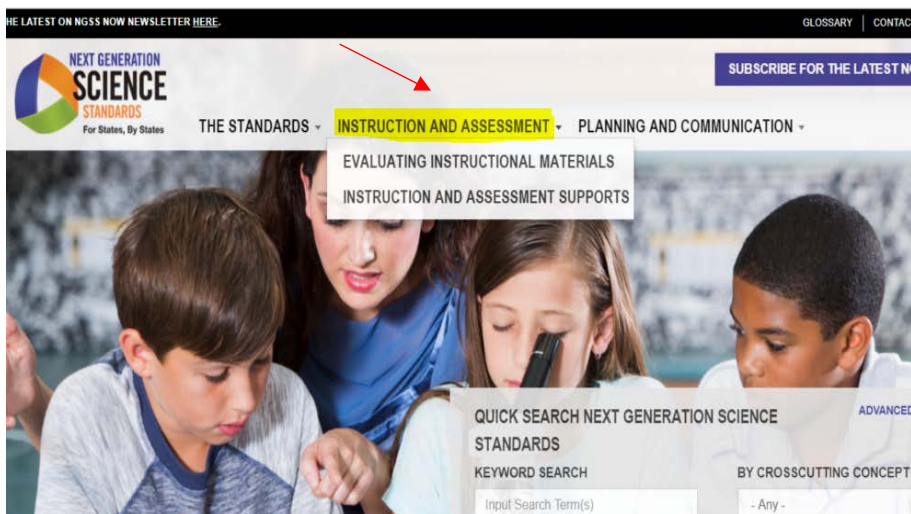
HE LATEST ON NGSS NOW NEWSLETTER HERE.

GLOSSARY | CONTAC

NEXT GENERATION SCIENCE STANDARDS For States, By States

SUBSCRIBE FOR THE LATEST N

THE STANDARDS ▾ INSTRUCTION AND ASSESSMENT ▾ PLANNING AND COMMUNICATION ▾

EVALUATING INSTRUCTIONAL MATERIALS
INSTRUCTION AND ASSESSMENT SUPPORTS

QUICK SEARCH NEXT GENERATION SCIENCE STANDARDS

ADVANCED

KEYWORD SEARCH

Input Search Term(s)

BY CROSSCUTTING CONCEPT

- Any -